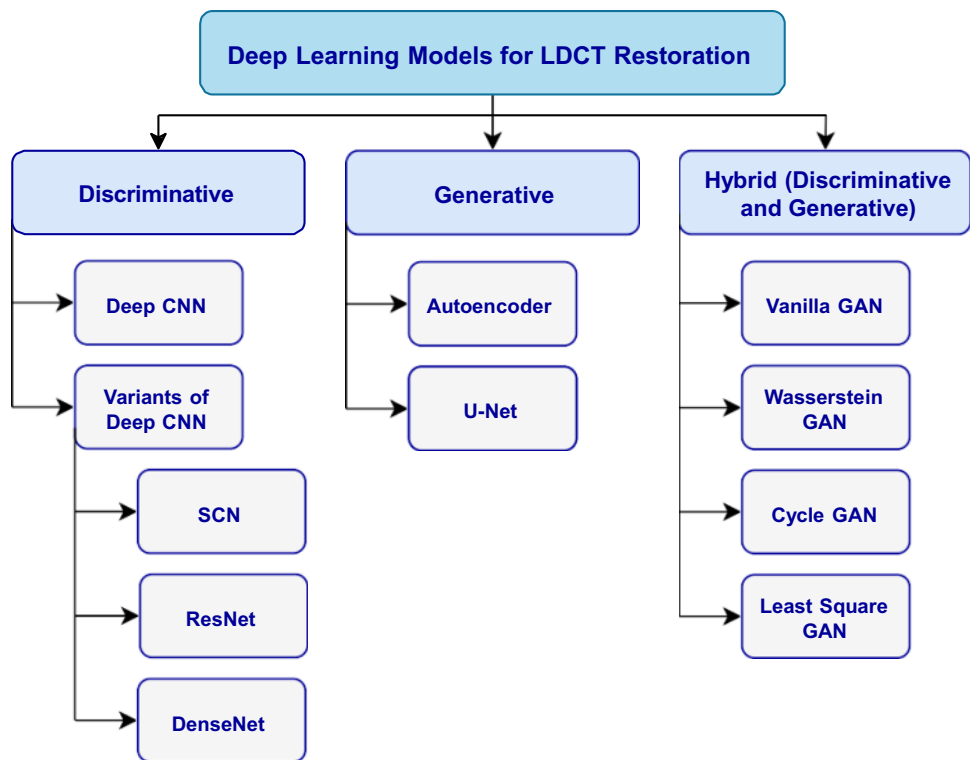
Deep Learning Models for LDCT Restoration

Discriminative

Deep CNN

Variants of Deep CNN

SCN

ResNet

DenseNet

Generative

Autoencoder

U-Net

Hybrid (Discriminative and Generative)

Vanilla GAN

Wasserstein GAN

Cycle GAN

Least Square GAN